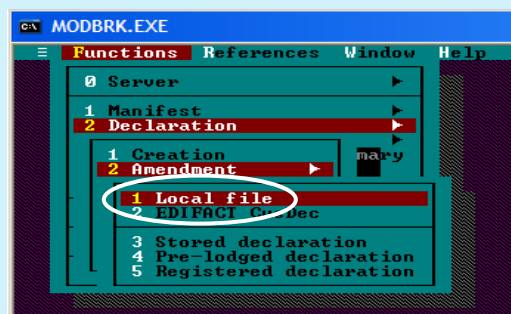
MODBRK.EXE

≡ Functions References Window Help

0 Server ▶

1 Manifest ▶
2 Declaration ▶
▶

1 Creation
2 Amendment ▶ mary

1 Local file
2 EDIFACT CusDec

3 Stored declaration
4 Pre-lodged declaration
5 Registered declaration